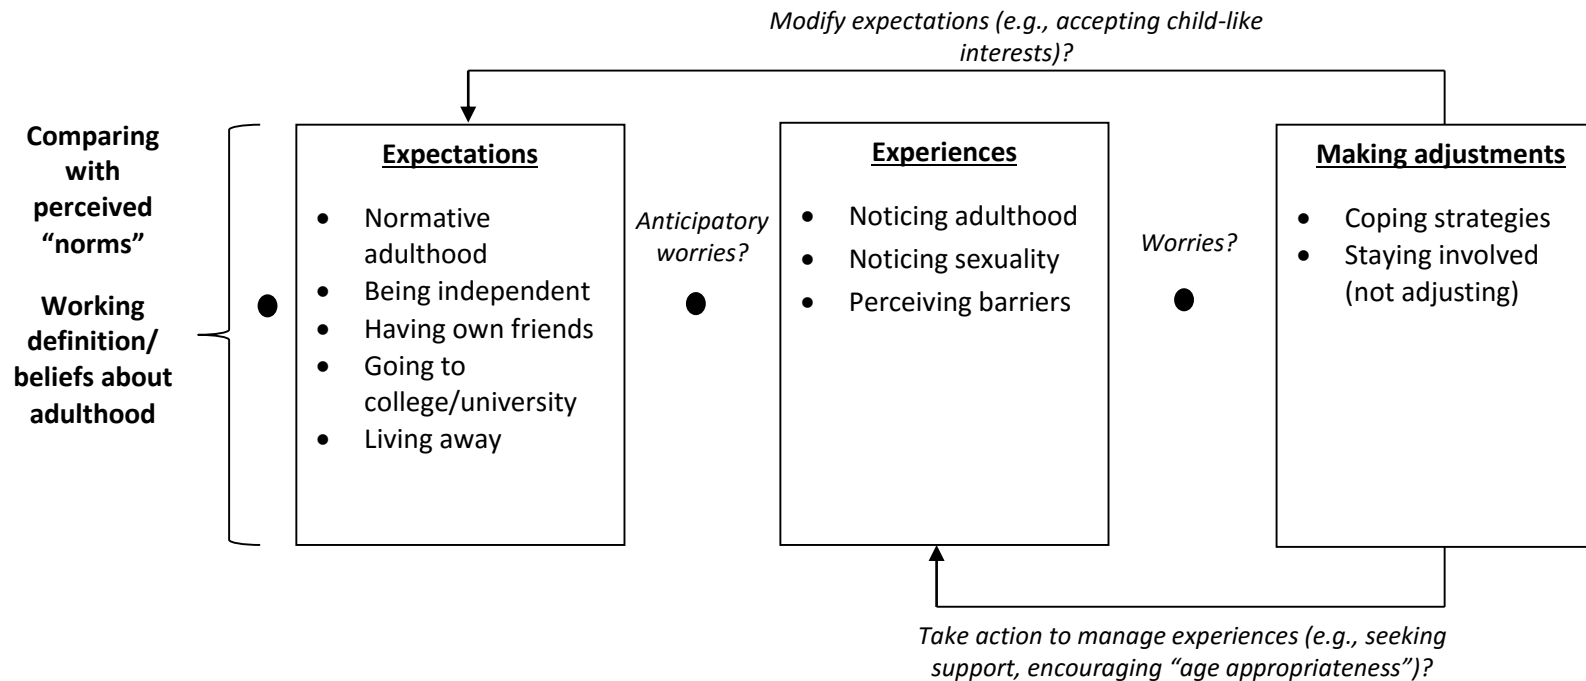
Modify expectations (e.g., accepting child-like interests)?

Comparing with perceived "norms"

Working definition/ beliefs about adulthood

Expectations
- Normative adulthood
- Being independent
- Having own friends
- Going to college/university
- Living away

Anticipatory worries?

Experiences
- Noticing adulthood
- Noticing sexuality
- Perceiving barriers

Worries?

Making adjustments
- Coping strategies
- Staying involved (not adjusting)

Take action to manage experiences (e.g., seeking support, encouraging "age appropriateness")?